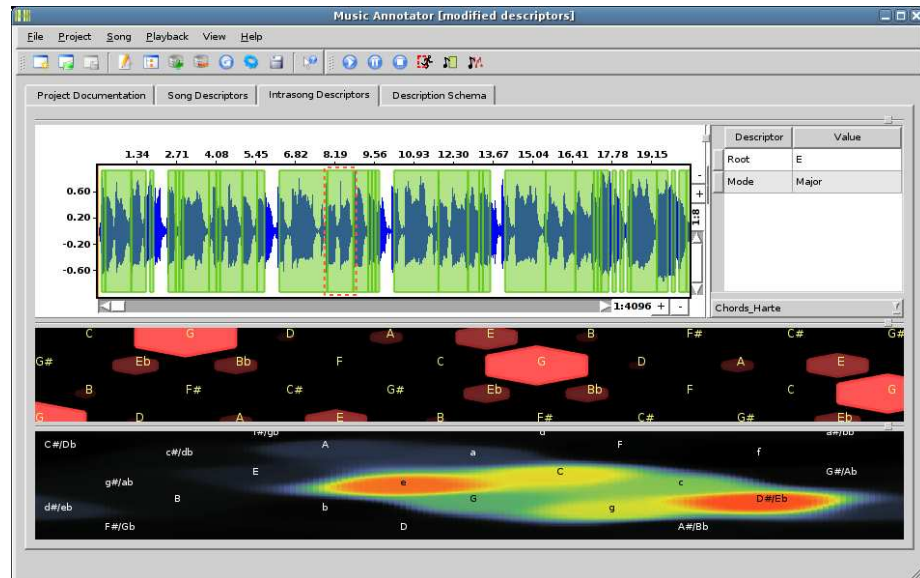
Music Annotator [modified descriptors]

File Project Song Playback View Help

Project Documentation | Song Descriptors | Intrasong Descriptors | Description Schema

1.34 2.71 4.08 5.45 6.82 8.19 9.56 10.93 12.30 13.67 15.04 16.41 17.78 19.15

0.60
0.20
-0.20
-0.60

1:8

1:4096 + -

| Descriptor | Value |
|---|---|
| Root | E |
| Mode | Major |

Chords_Harte

C G D A E B F# C# G#
G# Eb Bb F C G D A E
B F# C# G# Eb Bb F C G
G D A E B F# C# G# Eb

f#/gb d a#/bb
C#/Db A F
c#/db a f
E C
g#/ab e c G#/Ab
B G D#/Eb
d#/eb b g
F#/Gb D A#/Bb